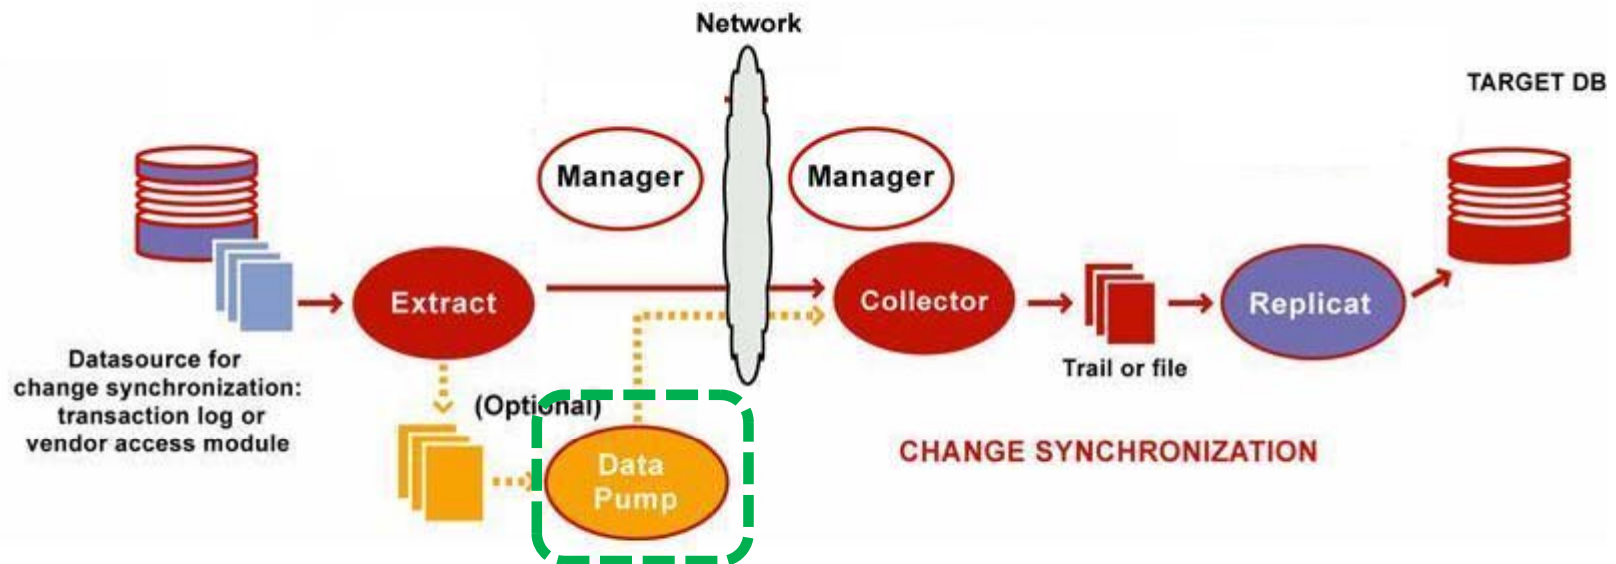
Network

TARGET DB

Manager

Manager

Extract

Collector

Replicat

Datasource for change synchronization: transaction log or vendor access module

Trail or file

(Optional)

Data Pump

CHANGE SYNCHRONIZATION